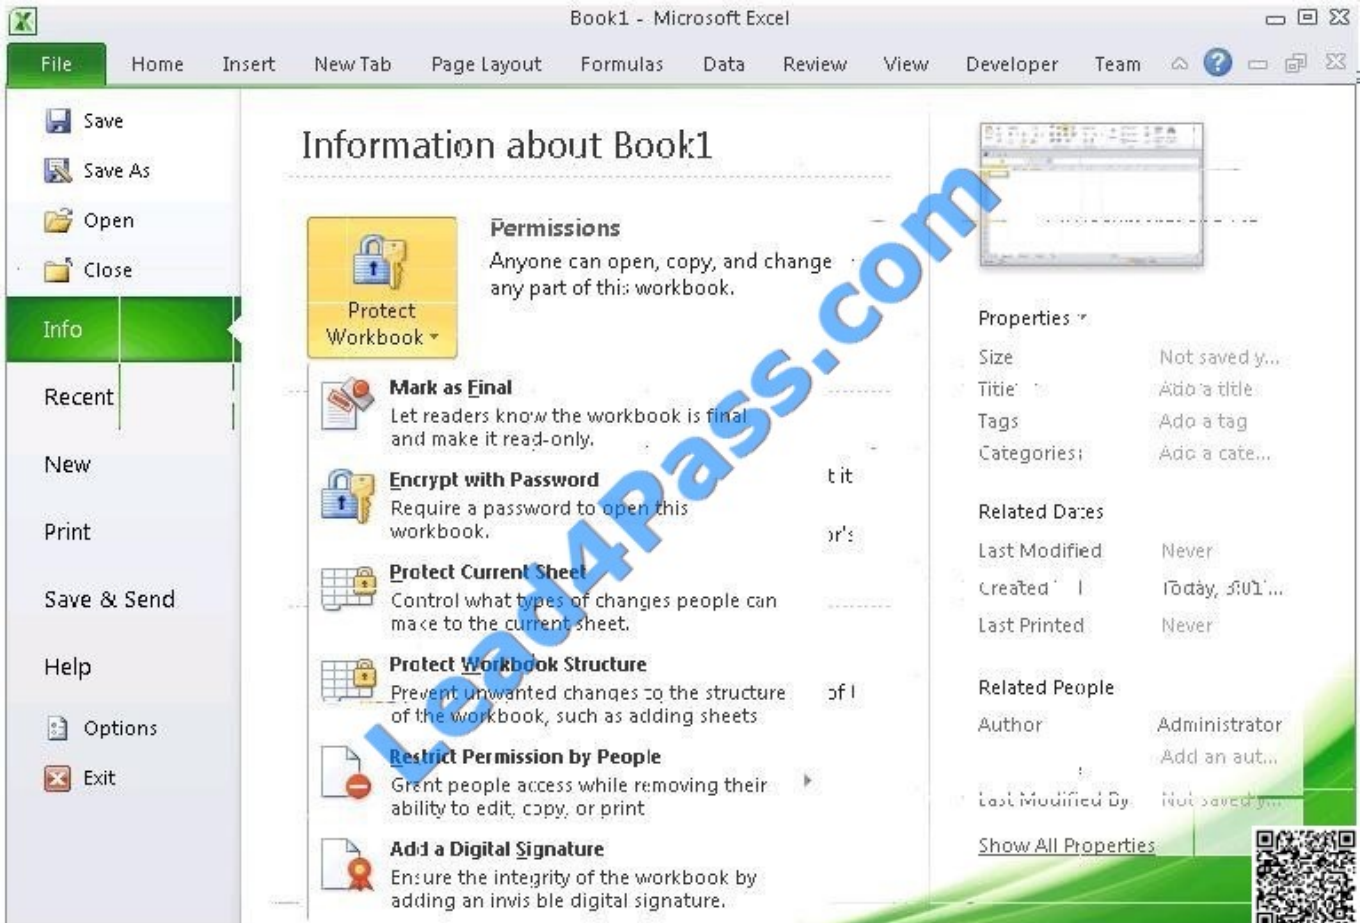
Book1 - Microsoft Excel

File Home Insert New Tab Page Layout Formulas Data Review View Developer Team

Save
Save As
Open
Close
Info
Recent
New
Print
Save & Send
Help
Options
Exit

Information about Book1

Protect Workbook

Permissions
Anyone can open, copy, and change any part of this workbook.

Mark as Final
Let readers know the workbook is final and make it read-only.

Encrypt with Password
Require a password to open this workbook.

Protect Current Sheet
Control what types of changes people can make to the current sheet.

Protect Workbook Structure
Prevent unwanted changes to the structure of the workbook, such as adding sheets

Restrict Permission by People
Grant people access while removing their ability to edit, copy, or print

Add a Digital Signature
Ensure the integrity of the workbook by adding an invisible digital signature.

t it
or's
of I

Lead4Pass.com

Properties
Size Not saved y...
Title Add a title
Tags Add a tag
Categories Add a cate...

Related Dates
Last Modified Never
Created Today, 3:01...
Last Printed Never

Related People
Author Administrator
Add an aut...
Last Modified By Not saved y...

Show All Properties